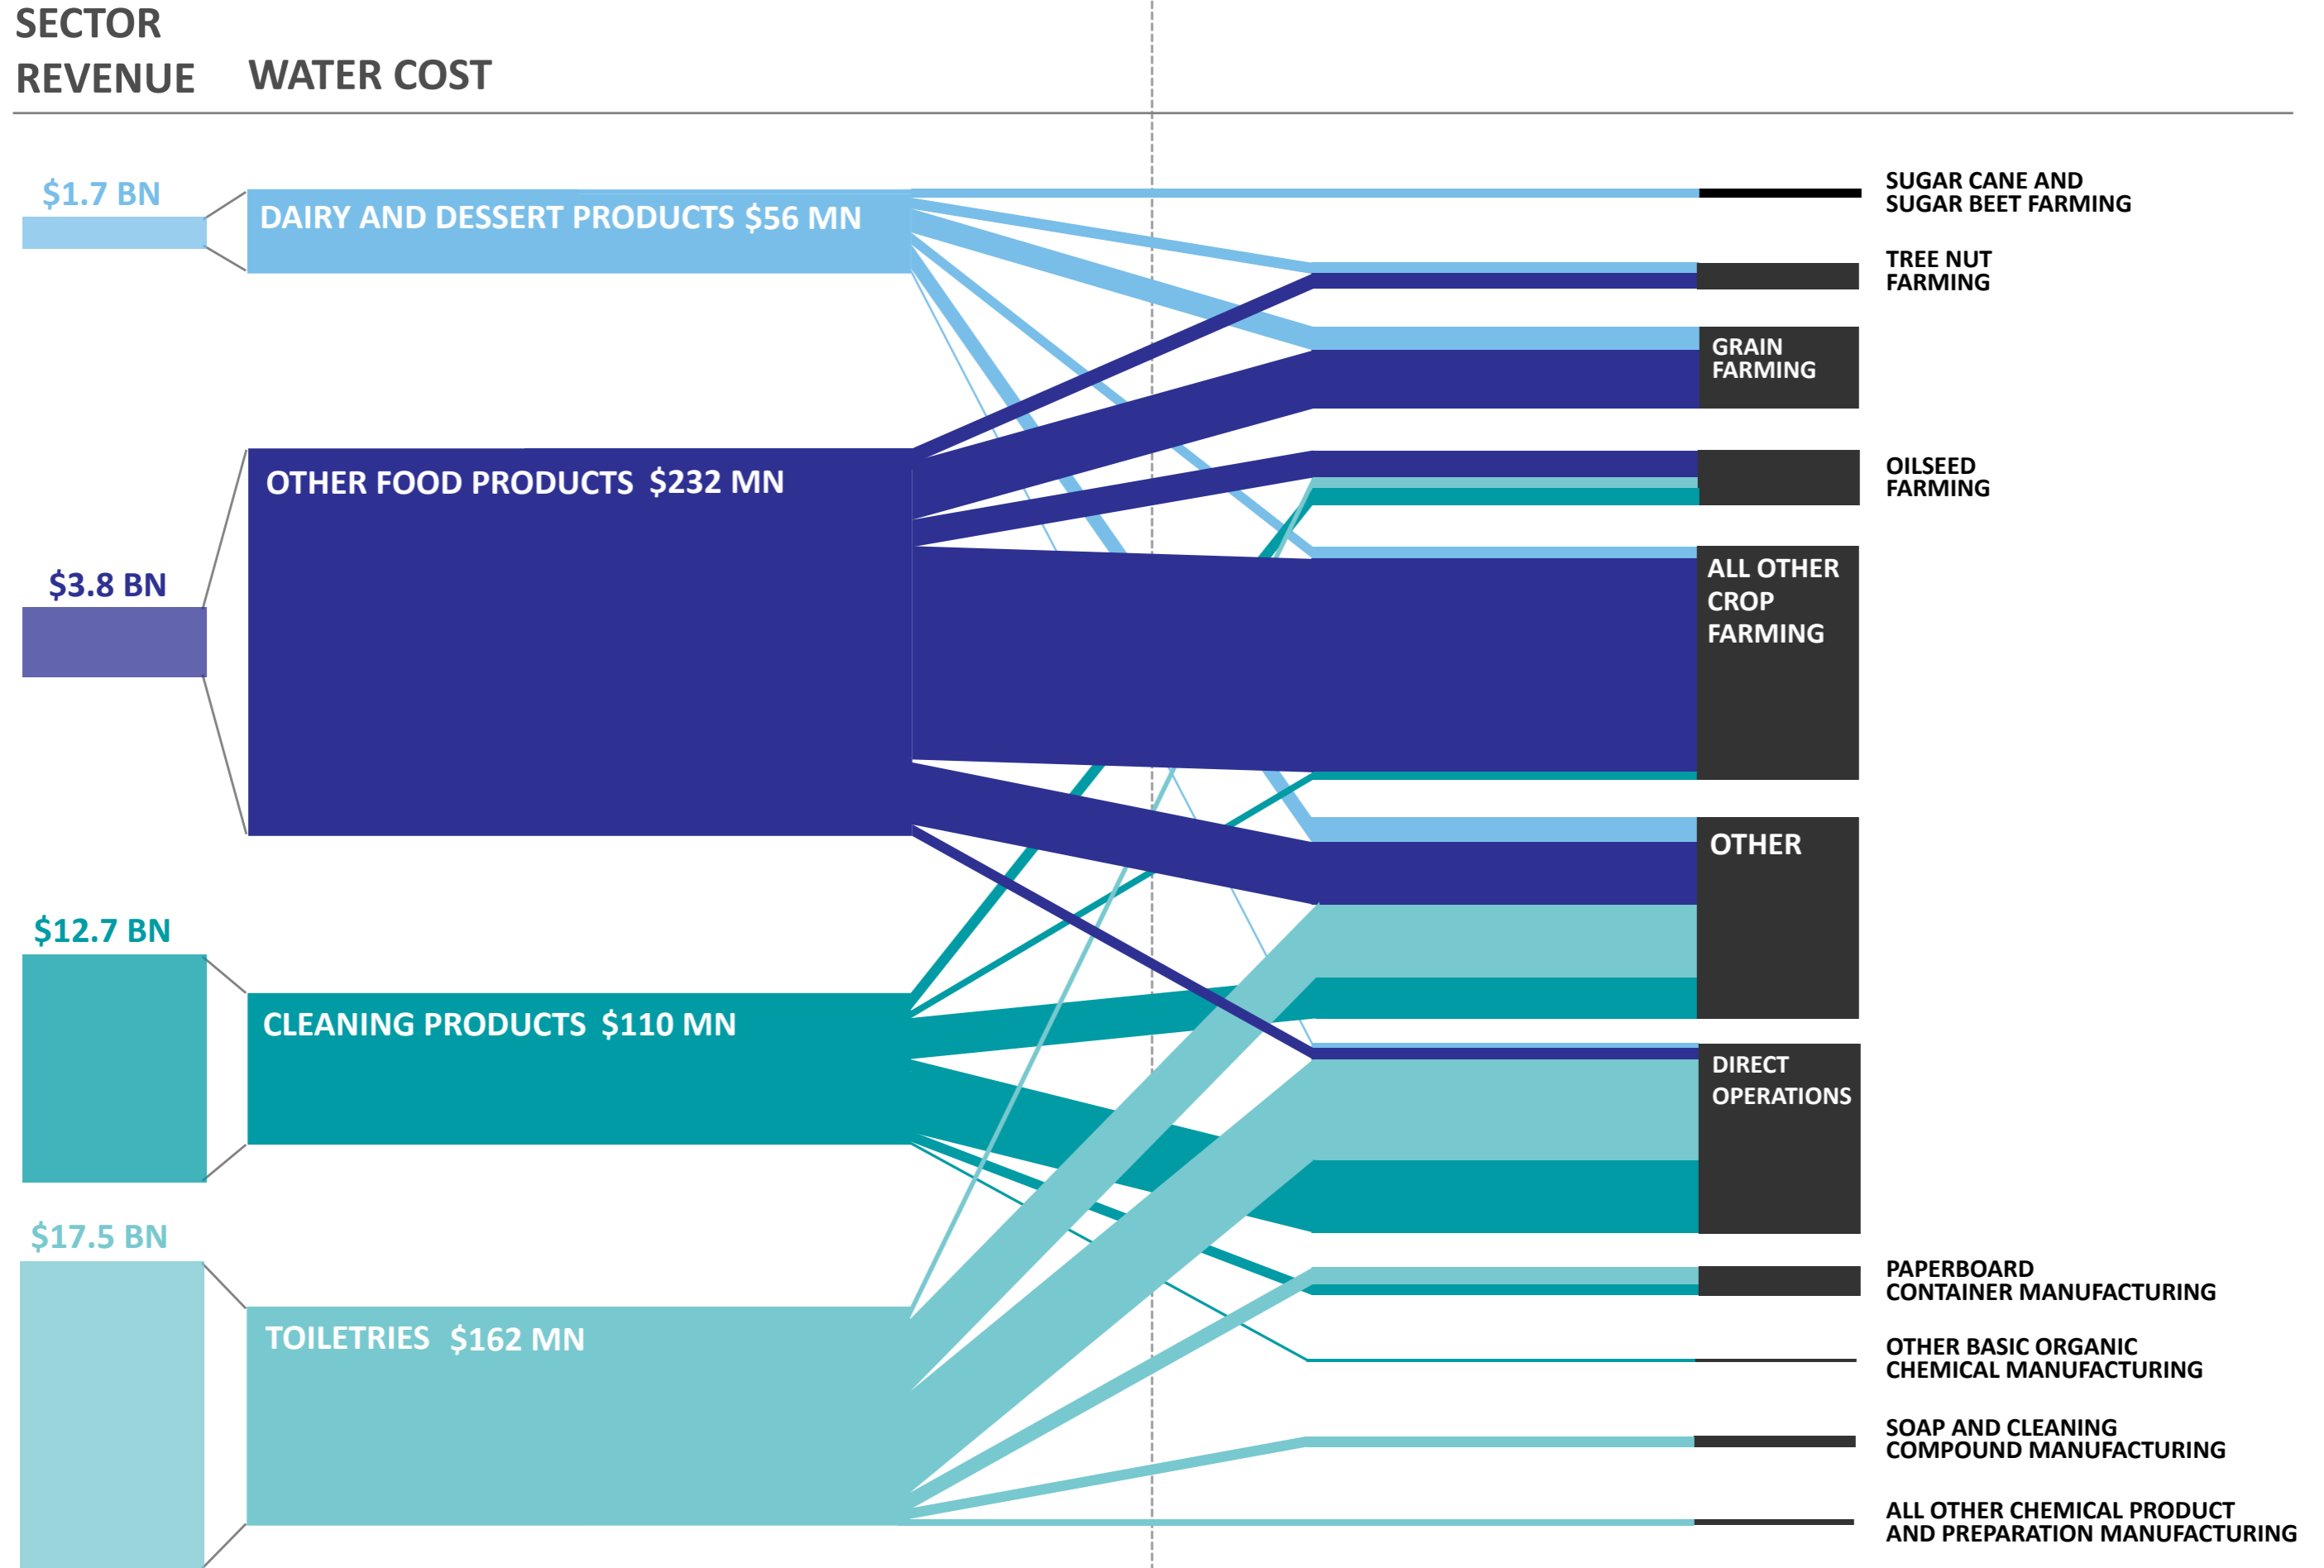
SECTOR REVENUE

WATER COST

$1.7 BN

DAIRY AND DESSERT PRODUCTS $56 MN

$3.8 BN

OTHER FOOD PRODUCTS $232 MN

$12.7 BN

CLEANING PRODUCTS $110 MN

$17.5 BN

TOILETRIES $162 MN

SUGAR CANE AND SUGAR BEET FARMING

TREE NUT FARMING

GRAIN FARMING

OILSEED FARMING

ALL OTHER CROP FARMING

OTHER

DIRECT OPERATIONS

PAPERBOARD CONTAINER MANUFACTURING

OTHER BASIC ORGANIC CHEMICAL MANUFACTURING

SOAP AND CLEANING COMPOUND MANUFACTURING

ALL OTHER CHEMICAL PRODUCT AND PREPARATION MANUFACTURING